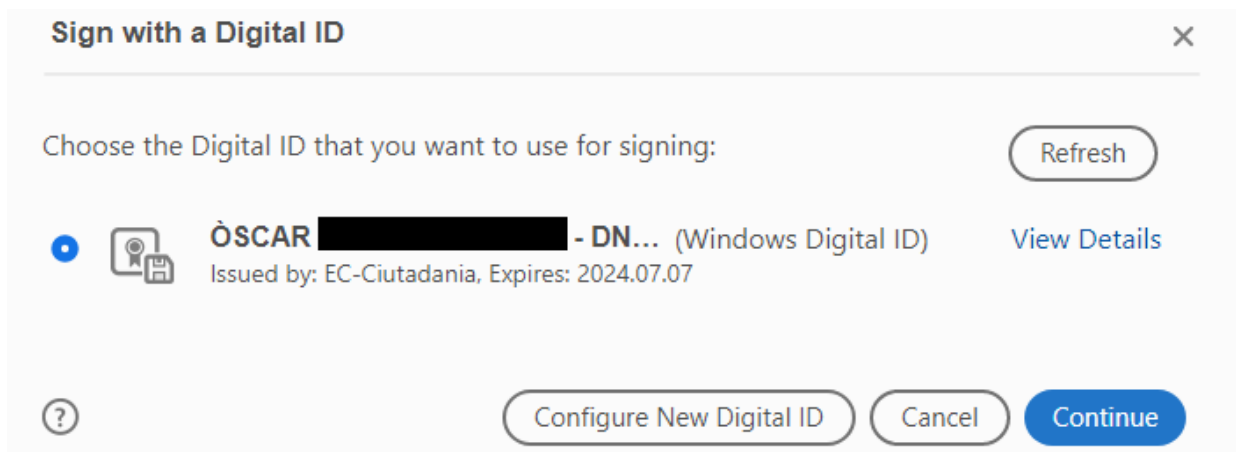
Sign with a Digital ID

×

Choose the Digital ID that you want to use for signing:

Refresh

ÒSCAR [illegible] - DN... (Windows Digital ID)

Issued by: EC-Ciutadania, Expires: 2024.07.07

View Details

?

Configure New Digital ID

Cancel

Continue